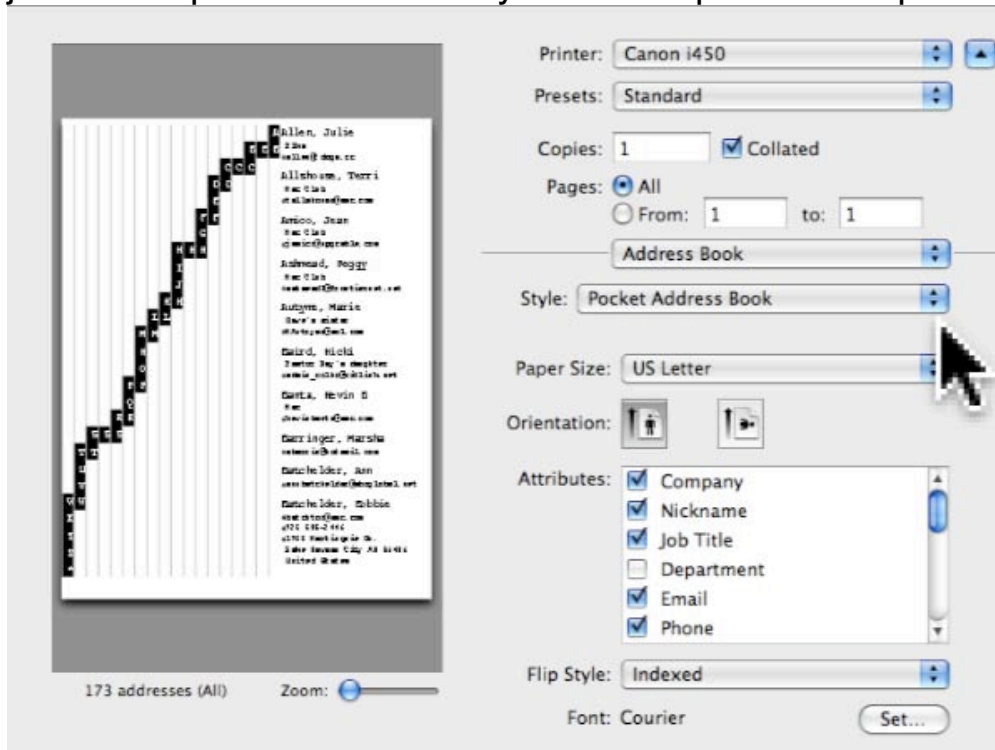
Printer: Canon i450
Presets: Standard
Copies: 1 Collated
Pages: All
From: 1 to: 1
Address Book
Style: Pocket Address Book
Paper Size: US Letter
Orientation:
Attributes: Company
Nickname
Job Title
Department
Email
Phone
Flip Style: Indexed
Font: Courier
Set...

Allen, Julie
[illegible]
Allshouse, Terri
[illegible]
Amico, Jean
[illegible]
Ashmead, Peggy
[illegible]
Aubyen, Marie
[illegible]
Baird, Nicki
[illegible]
Banta, Kevin B
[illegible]
Barringer, Marsha
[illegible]
Batchelder, Ann
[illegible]
Batchelder, Bobbie
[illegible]

173 addresses (All)
Zoom: